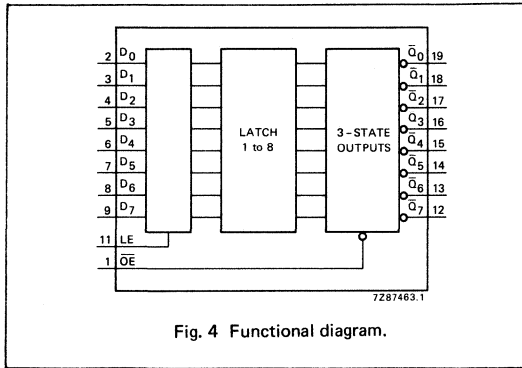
2 $D_0$
3 $D_1$
4 $D_2$
5 $D_3$
6 $D_4$
7 $D_5$
8 $D_6$
9 $D_7$
11 LE
1 $\overline{OE}$

LATCH 1 to 8

3-STATE OUTPUTS

$\overline{Q}_0$ 19
$\overline{Q}_1$ 18
$\overline{Q}_2$ 17
$\overline{Q}_3$ 16
$\overline{Q}_4$ 15
$\overline{Q}_5$ 14
$\overline{Q}_6$ 13
$\overline{Q}_7$ 12

7Z87463.1

Fig. 4 Functional diagram.